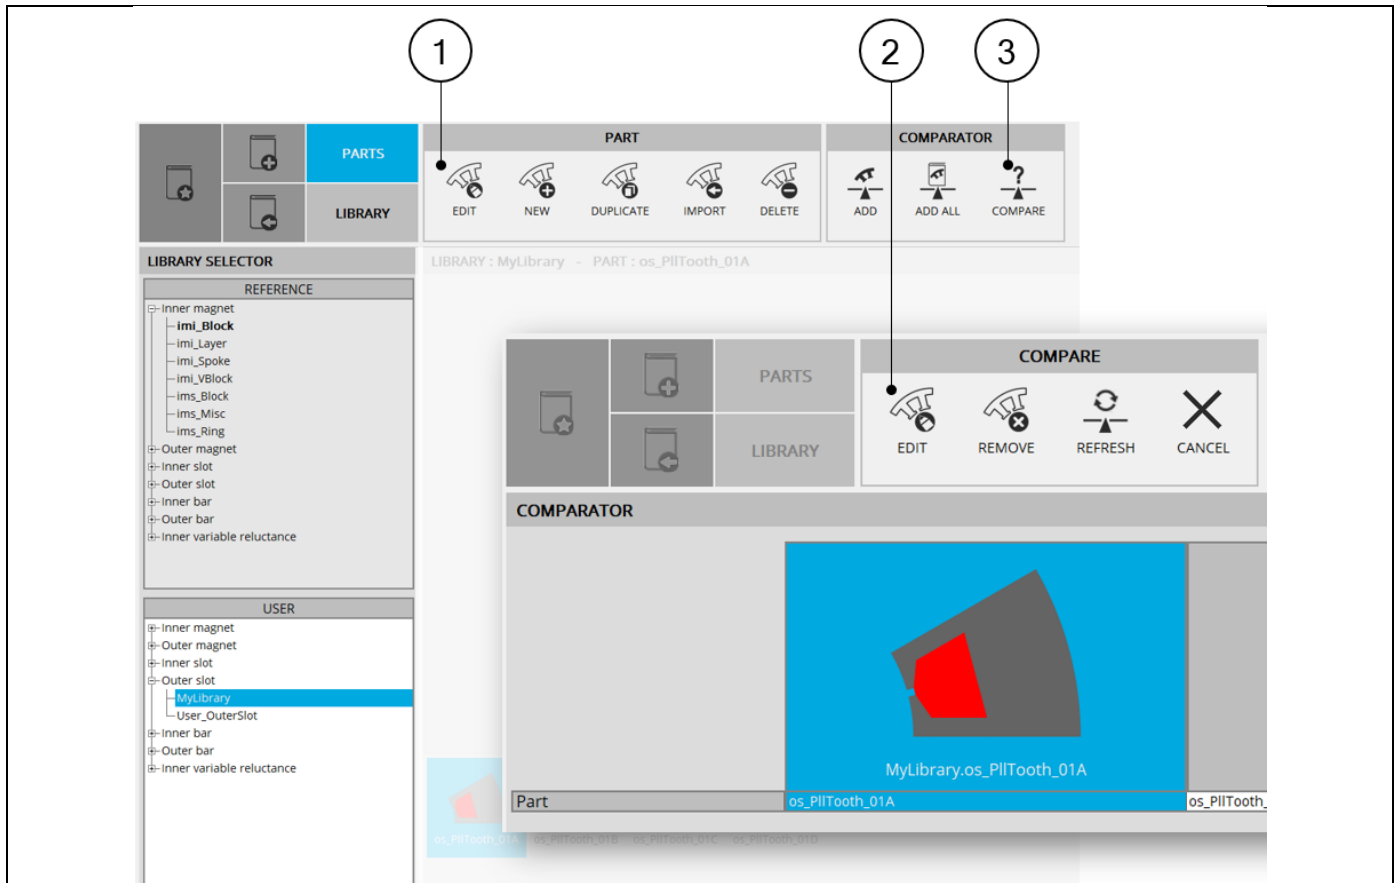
1

2

3

PARTS

LIBRARY

PART

EDIT NEW DUPLICATE IMPORT DELETE

COMPARATOR

ADD ADD ALL COMPARE

LIBRARY SELECTOR

LIBRARY : MyLibrary - PART : os_PllTooth_01A

REFERENCE

Inner magnet
imi_Block
imi_Layer
imi_Spoke
imi_VBlock
ims_Block
ims_Misc
ims_Ring
Outer magnet
Inner slot
Outer slot
Inner bar
Outer bar
Inner variable reluctance

USER

Inner magnet
Outer magnet
Inner slot
Outer slot
MyLibrary
User_OuterSlot
Inner bar
Outer bar
Inner variable reluctance

PARTS

LIBRARY

COMPARE

EDIT REMOVE REFRESH CANCEL

COMPARATOR

MyLibrary.os_PllTooth_01A

| Part | os_PllTooth_01A | os_PllTooth_ |
|---|---|---|

os_PllTooth_01A os_PllTooth_01B os_PllTooth_01C os_PllTooth_01D